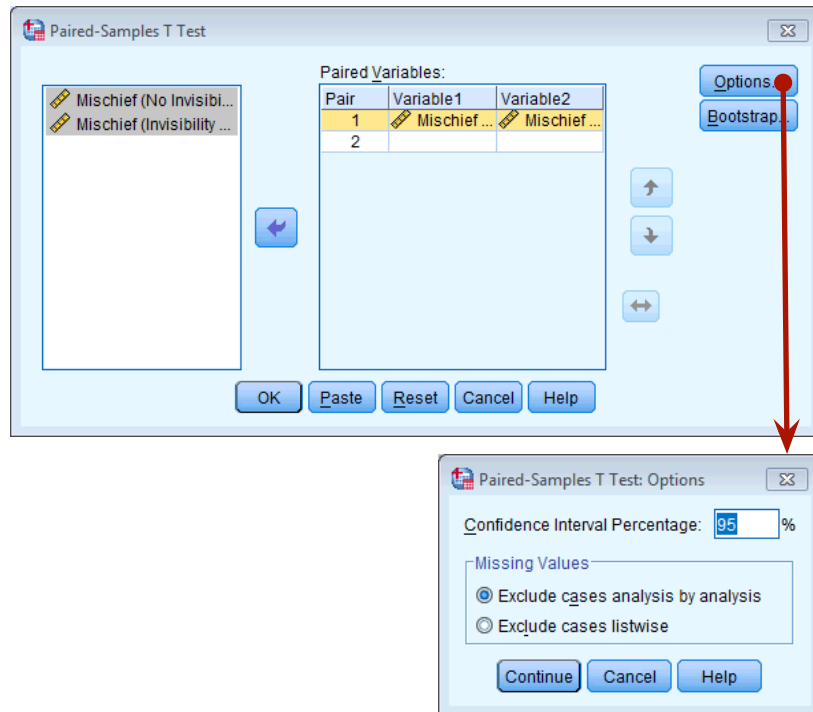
Paired-Samples T Test

Mischief (No Invisibi...
Mischief (Invisibility ...

Paired Variables:

| Pair | Variable1 | Variable2 |
|---|---|---|
| 1 | Mischief ... | Mischief ... |
| 2 | | |

Options...
Bootstrap...

OK
Paste
Reset
Cancel
Help

Paired-Samples T Test: Options

Confidence Interval Percentage: 95 %

Missing Values
Exclude cases analysis by analysis
Exclude cases listwise

Continue
Cancel
Help